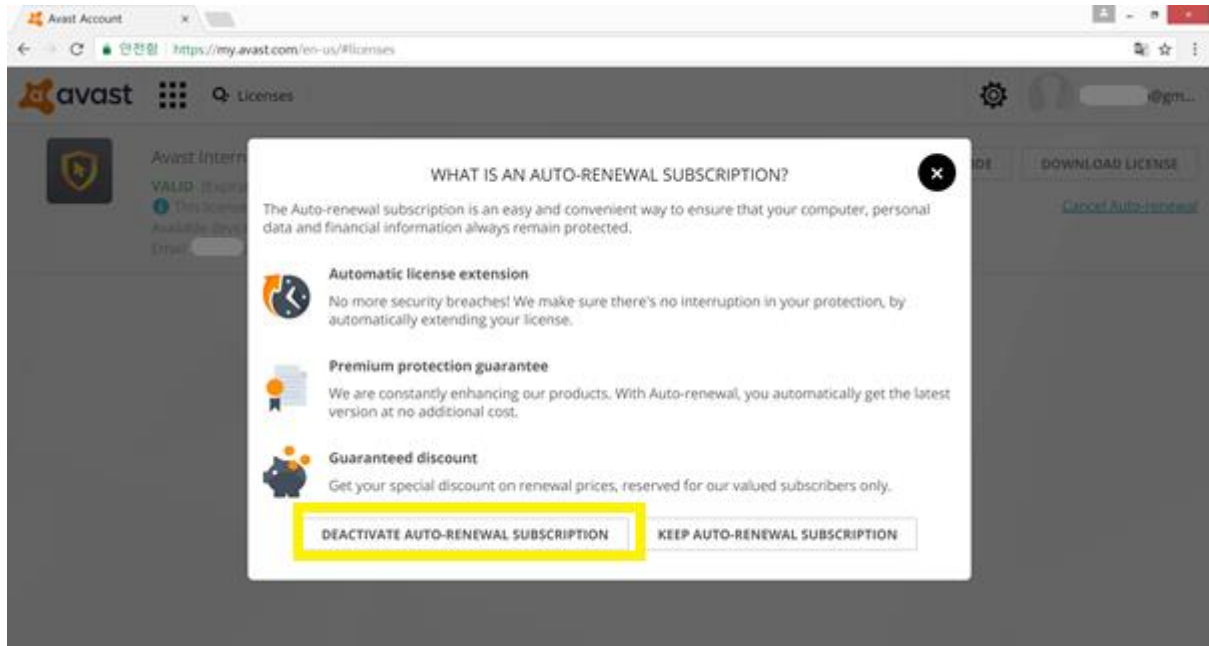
Avast Account ×

안전함 | https://my.avast.com/en-us/#licenses

avast Licenses

@gm...

Avast Intern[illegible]
VALID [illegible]
This license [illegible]
Available dev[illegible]
Email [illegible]

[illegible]DE DOWNLOAD LICENSE

Cancel Auto-renewal

WHAT IS AN AUTO-RENEWAL SUBSCRIPTION?

The Auto-renewal subscription is an easy and convenient way to ensure that your computer, personal data and financial information always remain protected.

Automatic license extension
No more security breaches! We make sure there's no interruption in your protection, by automatically extending your license.

Premium protection guarantee
We are constantly enhancing our products. With Auto-renewal, you automatically get the latest version at no additional cost.

Guaranteed discount
Get your special discount on renewal prices, reserved for our valued subscribers only.

DEACTIVATE AUTO-RENEWAL SUBSCRIPTION

KEEP AUTO-RENEWAL SUBSCRIPTION